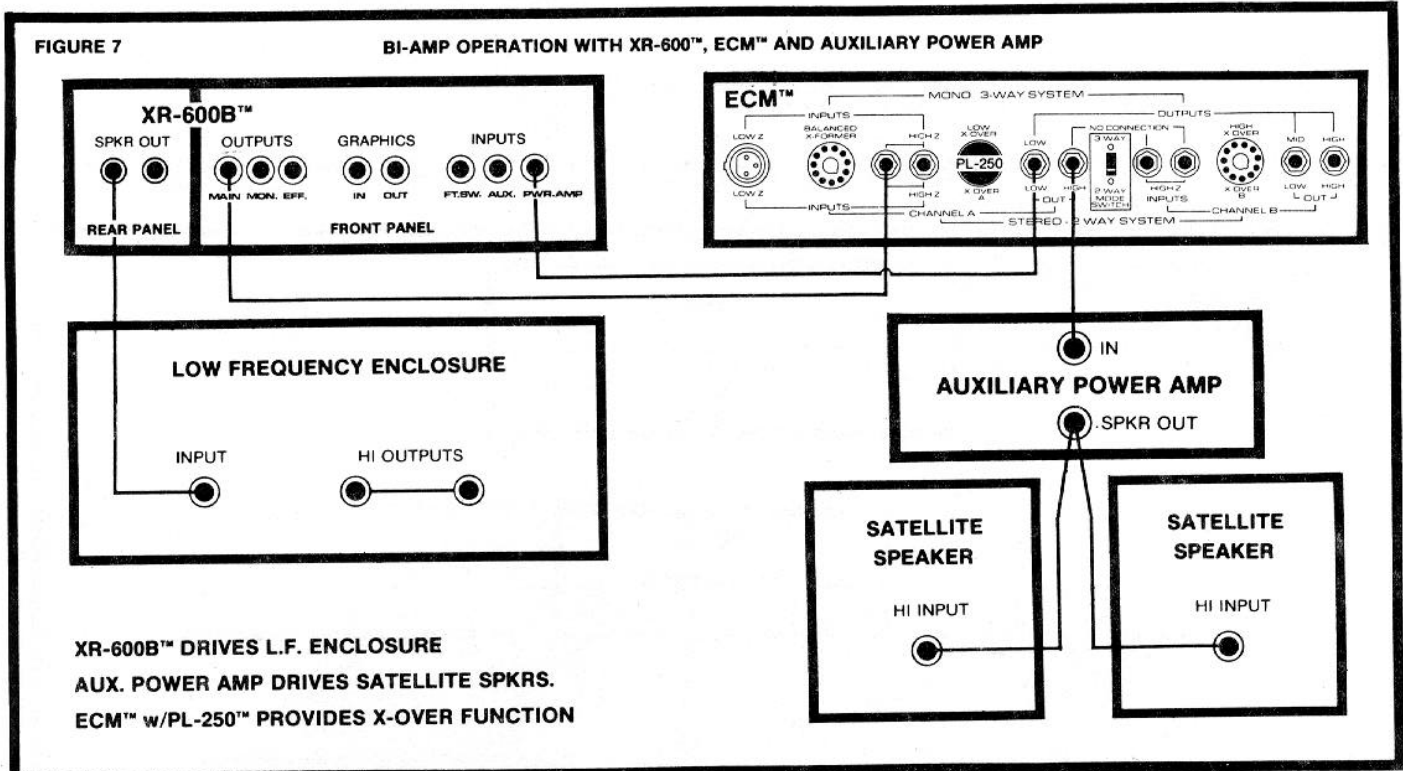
FIGURE 7

BI-AMP OPERATION WITH XR-600™, ECM™ AND AUXILIARY POWER AMP

XR-600B™

SPKR OUT

OUTPUTS

MAIN MON. EFF.

GRAPHICS

IN OUT

INPUTS

FT.SW. AUX. PWR.AMP

REAR PANEL

FRONT PANEL

ECM™

MONO 3-WAY SYSTEM

INPUTS

LOW Z

BALANCED X-FORMER

HIGH Z

LOW X OVER

PL-250

X OVER A

OUTPUTS

LOW

HIGH

NO CONNECTION

3 WAY

2 WAY MODE SWITCH

HIGH Z

INPUTS

HIGH X OVER

X OVER B

MID

HIGH

LOW

HIGH

OUT

LOW Z

HIGH Z

INPUTS

CHANNEL A

LOW

HIGH

OUT

CHANNEL B

OUT

STEREO - 2 WAY SYSTEM

LOW FREQUENCY ENCLOSURE

INPUT

HI OUTPUTS

IN

AUXILIARY POWER AMP

SPKR OUT

SATELLITE SPEAKER

HI INPUT

SATELLITE SPEAKER

HI INPUT

XR-600B™ DRIVES L.F. ENCLOSURE

AUX. POWER AMP DRIVES SATELLITE SPKRS.

ECM™ w/PL-250™ PROVIDES X-OVER FUNCTION